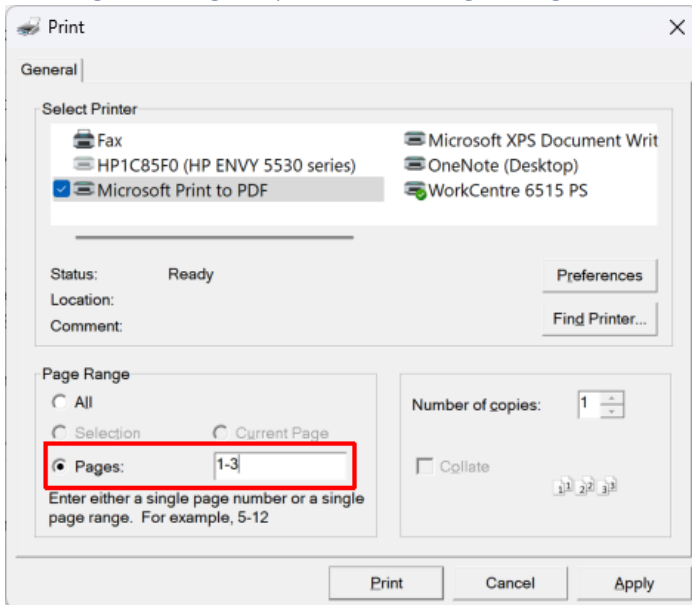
Print

General

Select Printer

Fax
HP1C85F0 (HP ENVY 5530 series)
Microsoft Print to PDF
Microsoft XPS Document Writ
OneNote (Desktop)
WorkCentre 6515 PS

Status: Ready
Location:
Comment:

Preferences
Find Printer...

Page Range
All
Selection
Current Page
Pages: 1-3
Enter either a single page number or a single page range. For example, 5-12

Number of copies: 1
Collate
11 22 33

Print
Cancel
Apply